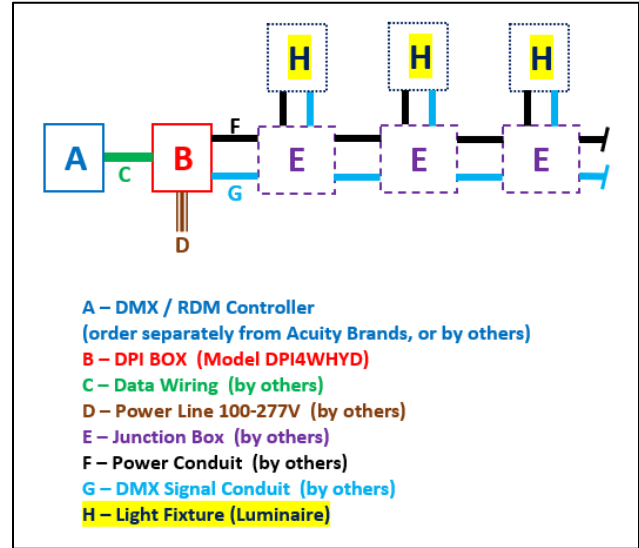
H H H

A C B F E E E G D

A – DMX / RDM Controller
(order separately from Acuity Brands, or by others)
B – DPI BOX (Model DPI4WHYD)
C – Data Wiring (by others)
D – Power Line 100-277V (by others)
E – Junction Box (by others)
F – Power Conduit (by others)
G – DMX Signal Conduit (by others)
H – Light Fixture (Luminaire)